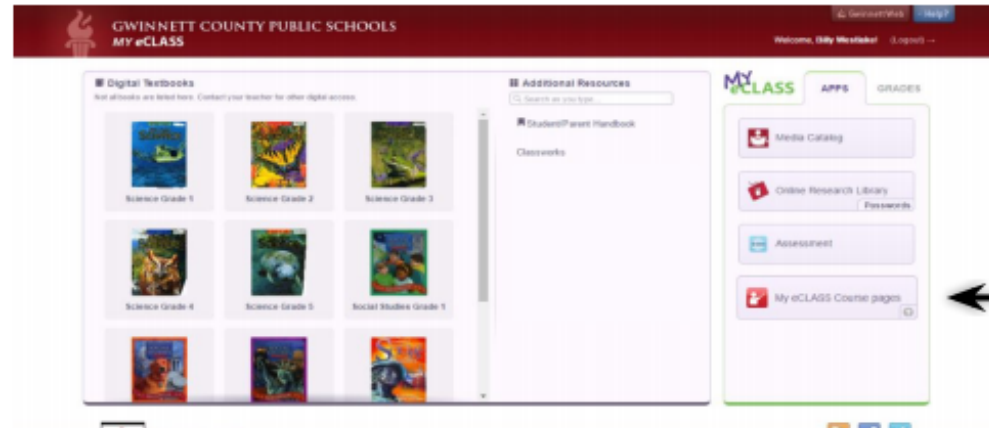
GWINNETT COUNTY PUBLIC SCHOOLS
MY eCLASS

GwinnettWeb
Help?
Welcome, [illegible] Westlake! (Logout) →

Digital Textbooks
Not all books are listed here. Contact your teacher for other digital access.

Science Grade 1
Science Grade 2
Science Grade 3
Science Grade 4
Science Grade 5
Social Studies Grade 1

Additional Resources
Search as you type...
Student/Parent Handbook
Classworks

MY eCLASS
APPS
GRADES

Media Catalog
Online Research Library
Passwords
Assessment
My eCLASS Course pages